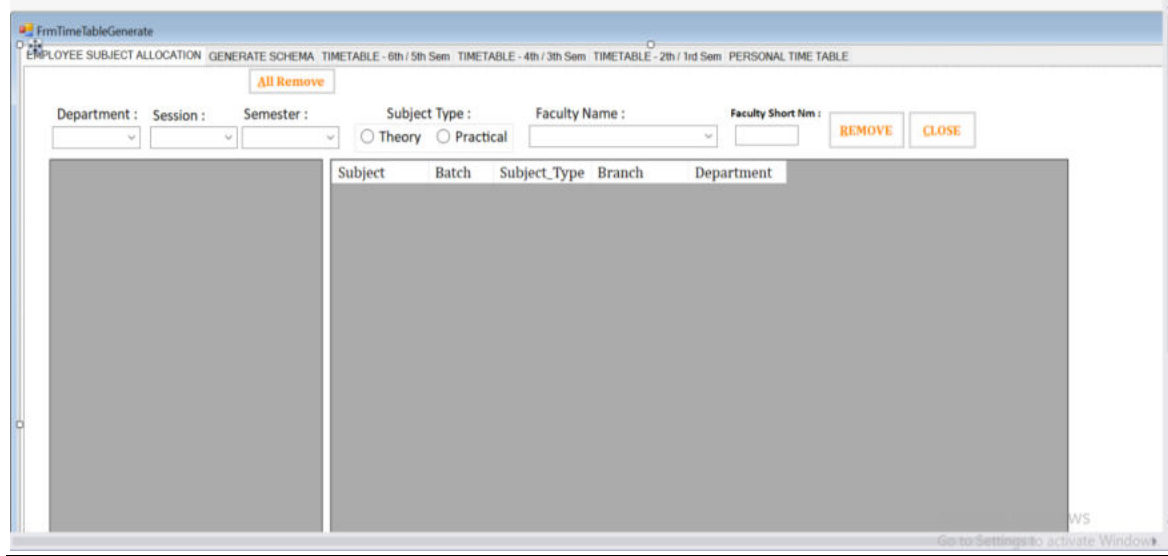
FrmTimeTableGenerate

EMPLOYEE SUBJECT ALLOCATION GENERATE SCHEMA TIMETABLE - 6th / 5th Sem TIMETABLE - 4th / 3th Sem TIMETABLE - 2th / 1rd Sem PERSONAL TIME TABLE

All Remove

Department : Session : Semester : Subject Type : Theory Practical Faculty Name : Faculty Short Nm : REMOVE CLOSE

| Subject | Batch | Subject_Type | Branch | Department |
|---|---|---|---|---|

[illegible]ws
Go to Settings to activate Windows.